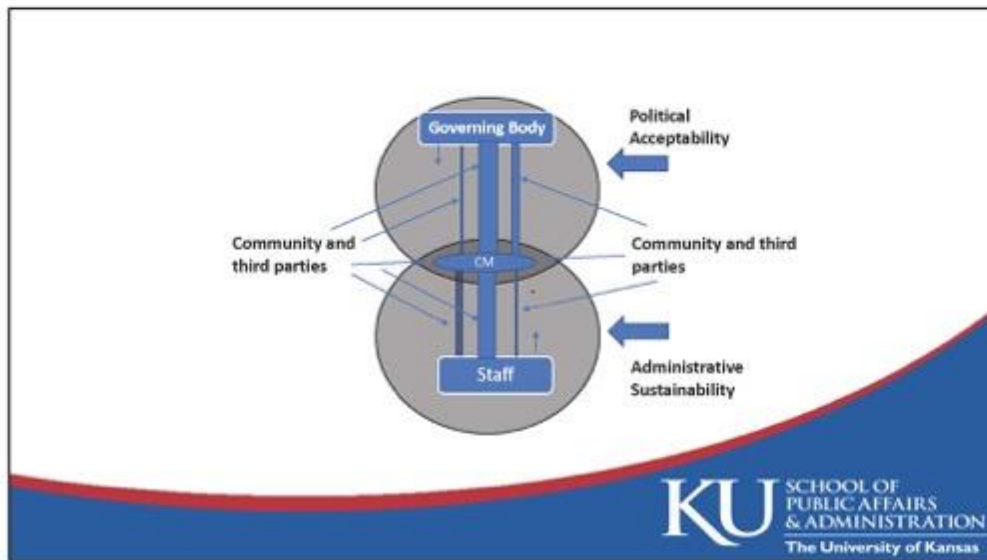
Governing Body

Political Acceptability

Community and third parties

CM

Community and third parties

Staff

Administrative Sustainability

KU SCHOOL OF PUBLIC AFFAIRS & ADMINISTRATION

The University of Kansas